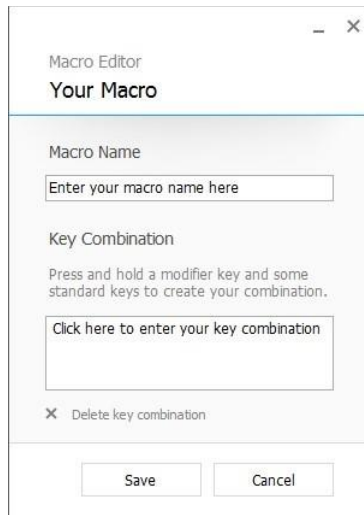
_ ×

Macro Editor

Your Macro

Macro Name

Enter your macro name here

Key Combination

Press and hold a modifier key and some standard keys to create your combination.

Click here to enter your key combination

× Delete key combination

Save

Cancel